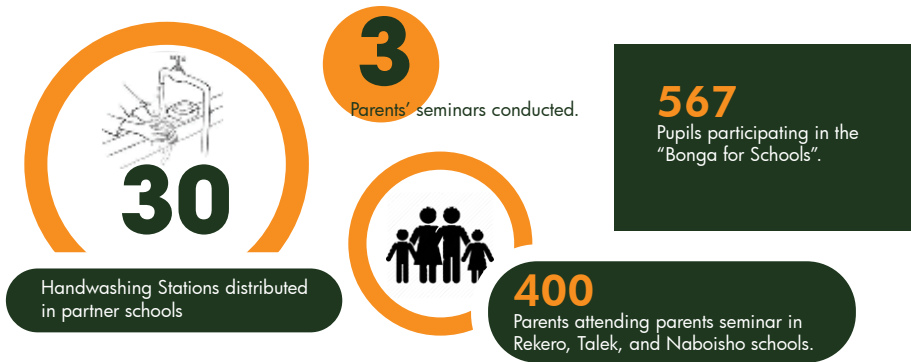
3

Parents' seminars conducted.

567

Pupils participating in the "Bonga for Schools".

30

Handwashing Stations distributed in partner schools

400

Parents attending parents seminar in Rekero, Talek, and Naboisho schools.